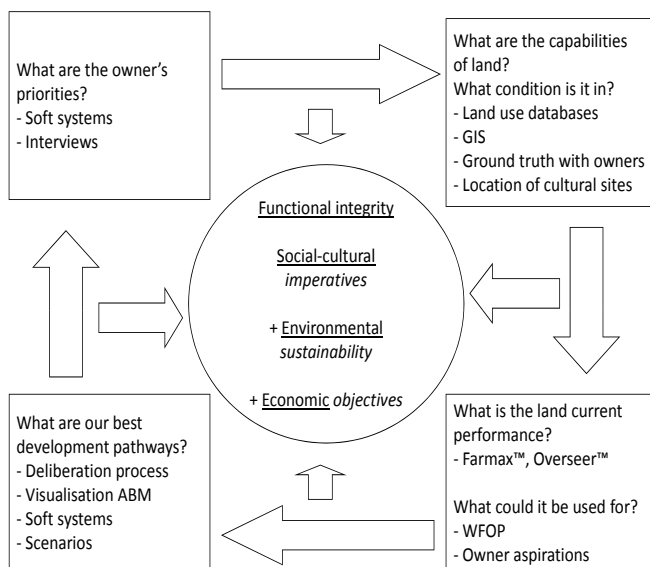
What are the owner's priorities?
- Soft systems
- Interviews

What are the capabilities of land?
What condition is it in?
- Land use databases
- GIS
- Ground truth with owners
- Location of cultural sites

Functional integrity

Social-cultural *imperatives*

+ Environmental *sustainability*

+ Economic *objectives*

What are our best development pathways?
- Deliberation process
- Visualisation ABM
- Soft systems
- Scenarios

What is the land current performance?
- Farmax™, Overseer™

What could it be used for?
- WFOP
- Owner aspirations